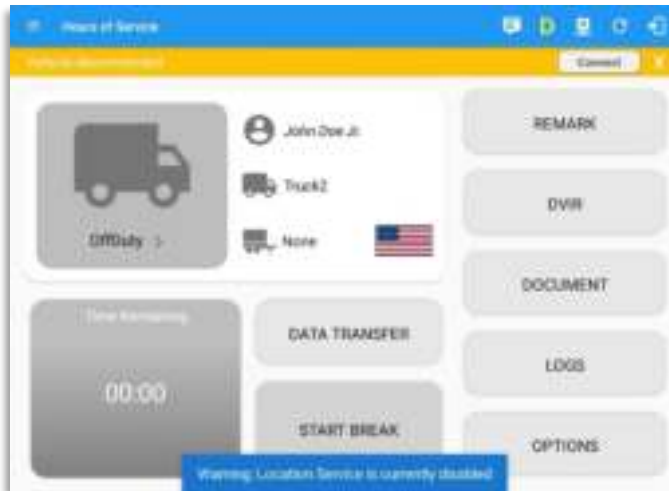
Hours of Service

D

Vehicle disconnected

Connect

X

OffDuty >

John Doe Jr.

Truck2

None

REMARK

DVIR

DOCUMENT

LOGS

OPTIONS

Time Remaining

00:00

DATA TRANSFER

START BREAK

Warning: Location Service is currently disabled